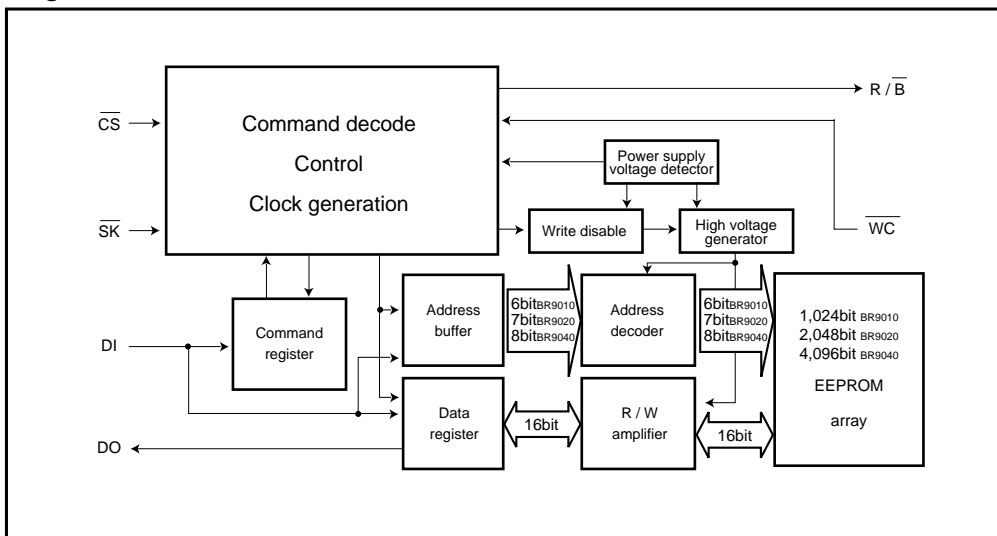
$\overline{CS}$

$\overline{SK}$

DI

DO

Command decode
Control
Clock generation

R / $\overline{B}$

Power supply voltage detector

Write disable

High voltage generator

$\overline{WC}$

Command register

Address buffer

6bit BR9010
7bit BR9020
8bit BR9040

Address decoder

6bit BR9010
7bit BR9020
8bit BR9040

1,024bit BR9010
2,048bit BR9020
4,096bit BR9040

EEPROM

array

Data register

16bit

R / W amplifier

16bit